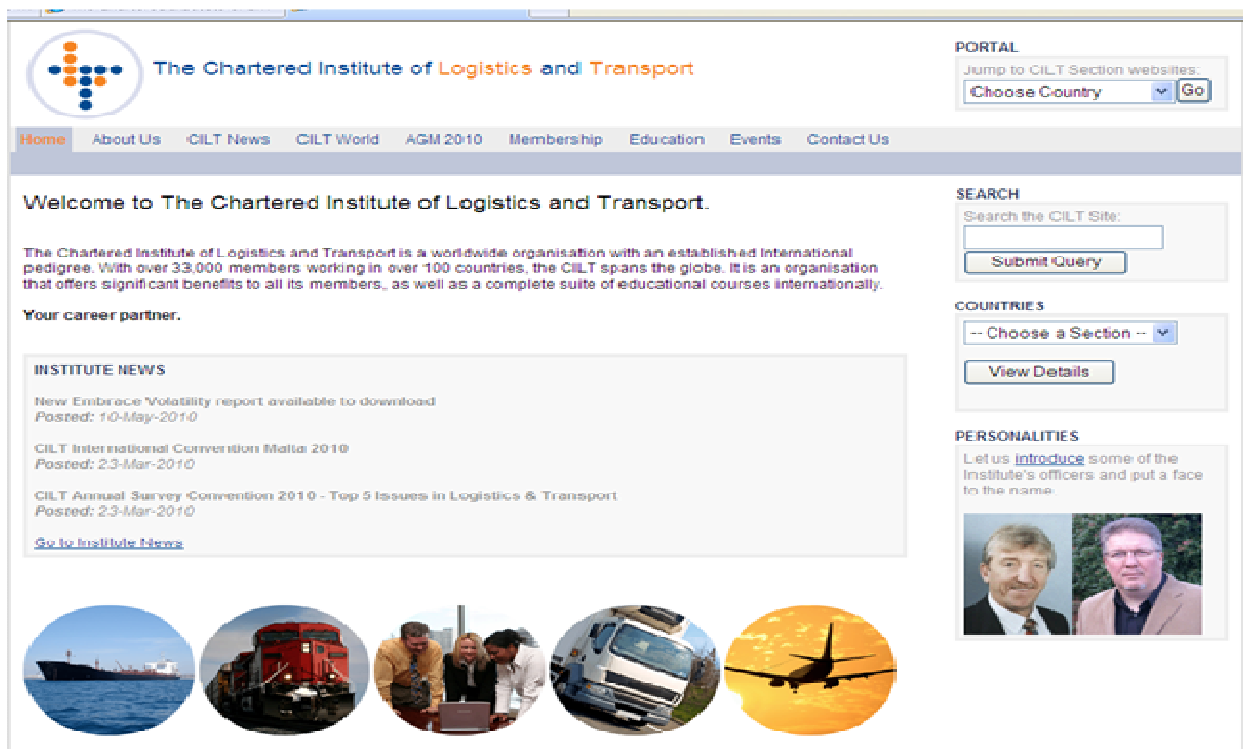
The Chartered Institute of Logistics and Transport

PORTAL
Jump to CILT Section websites:
Choose Country
Go

Home About Us CILT News CILT World AGM 2010 Membership Education Events Contact Us

Welcome to The Chartered Institute of Logistics and Transport.

The Chartered Institute of Logistics and Transport is a worldwide organisation with an established International pedigree. With over 33,000 members working in over 100 countries, the CILT spans the globe. It is an organisation that offers significant benefits to all its members, as well as a complete suite of educational courses internationally.

Your career partner.

INSTITUTE NEWS

New Embrace Volatility report available to download
Posted: 10-May-2010

CILT International Convention Malta 2010
Posted: 23-Mar-2010

CILT Annual Survey Convention 2010 - Top 5 Issues in Logistics & Transport
Posted: 23-Mar-2010

Go to Institute News

SEARCH
Search the CILT Site:
Submit Query

COUNTRIES
-- Choose a Section --
View Details

PERSONALITIES
Let us introduce some of the Institute's officers and put a face to the name.